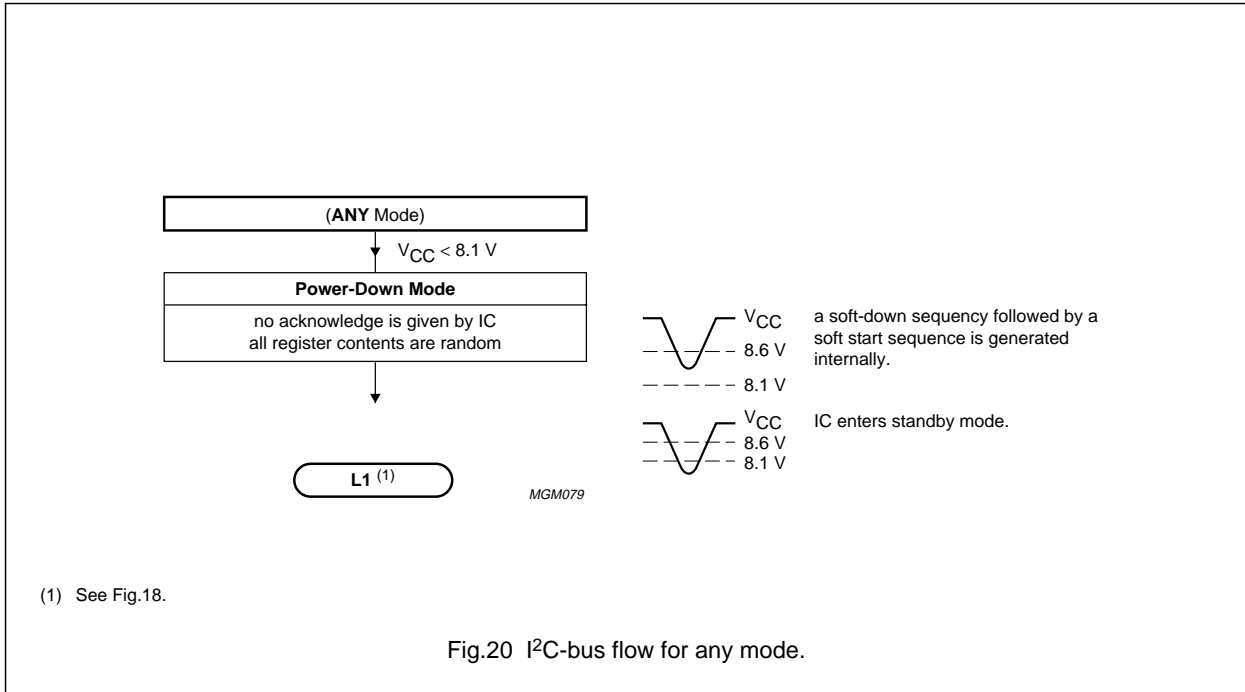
(ANY Mode)

$V_{CC}$ < 8.1 V

Power-Down Mode

no acknowledge is given by IC
all register contents are random

L1 $^{(1)}$

$V_{CC}$
8.6 V
8.1 V

a soft-down sequency followed by a soft start sequence is generated internally.

$V_{CC}$
8.6 V
8.1 V

IC enters standby mode.

MGM079

(1) See Fig.18.

Fig.20 I$^2$C-bus flow for any mode.